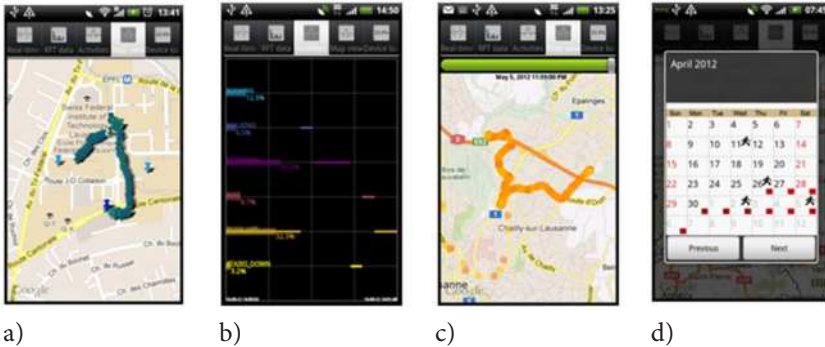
13:41

Real-time RFT data Activities Map view Device lo

Swiss Federal Institute of Technology

Route J-D Colladon

Google

14:50

Real-time RFT data Activities Map view Device lo

STAIRS_DOWN
3.2%

13:25

Real-time RFT data Activities Map view Device lo

May 5, 2012 11:59:00 PM

Epalinges

Chailly-sur-Lausanne

07:45

April 2012

| Sun | Mon | Tue | Wed | Thu | Fri | Sat |
|---|---|---|---|---|---|---|
| 1 | 2 | 3 | 4 | 5 | 6 | 7 |
| 8 | 9 | 10 | 11 | 12 | 13 | 14 |
| 15 | 16 | 17 | 18 | 19 | 20 | 21 |
| 22 | 23 | 24 | 25 | 26 | 27 | 28 |
| 29 | 30 | | | | | |

Previous Next

a) b) c) d)